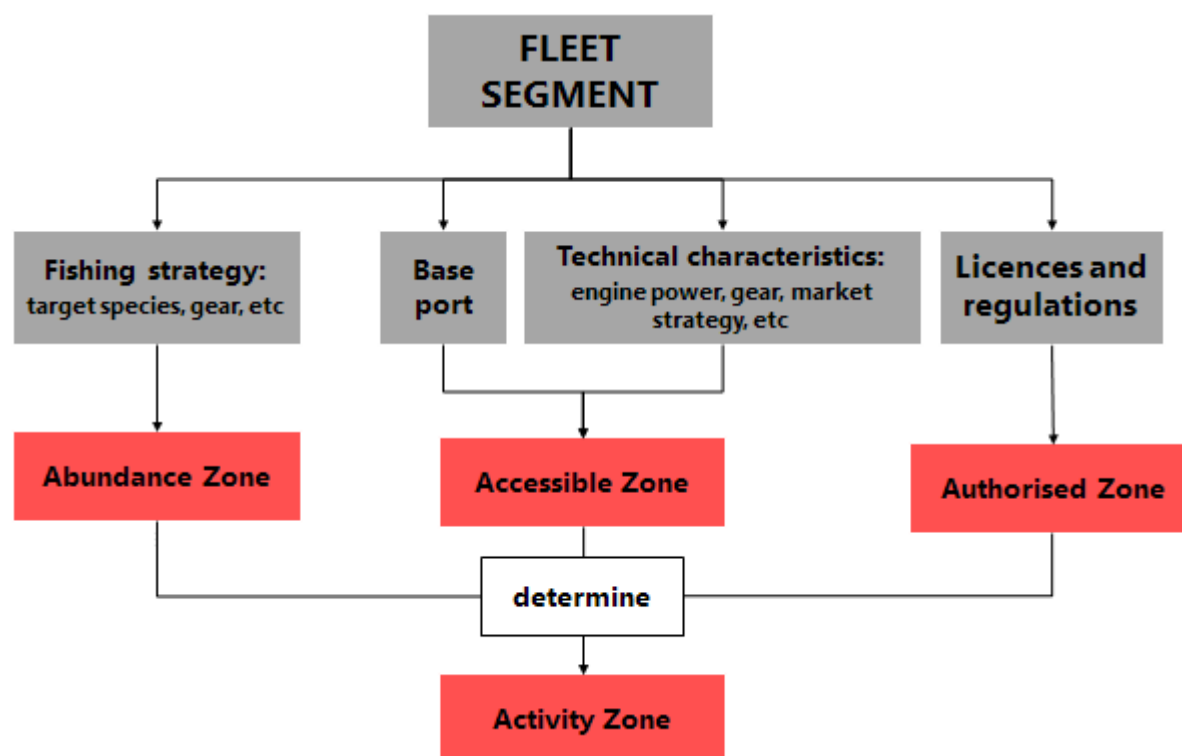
FLEET SEGMENT

Fishing strategy: target species, gear, etc

Base port

Technical characteristics: engine power, gear, market strategy, etc

Licences and regulations

Abundance Zone

Accessible Zone

Authorised Zone

determine

Activity Zone